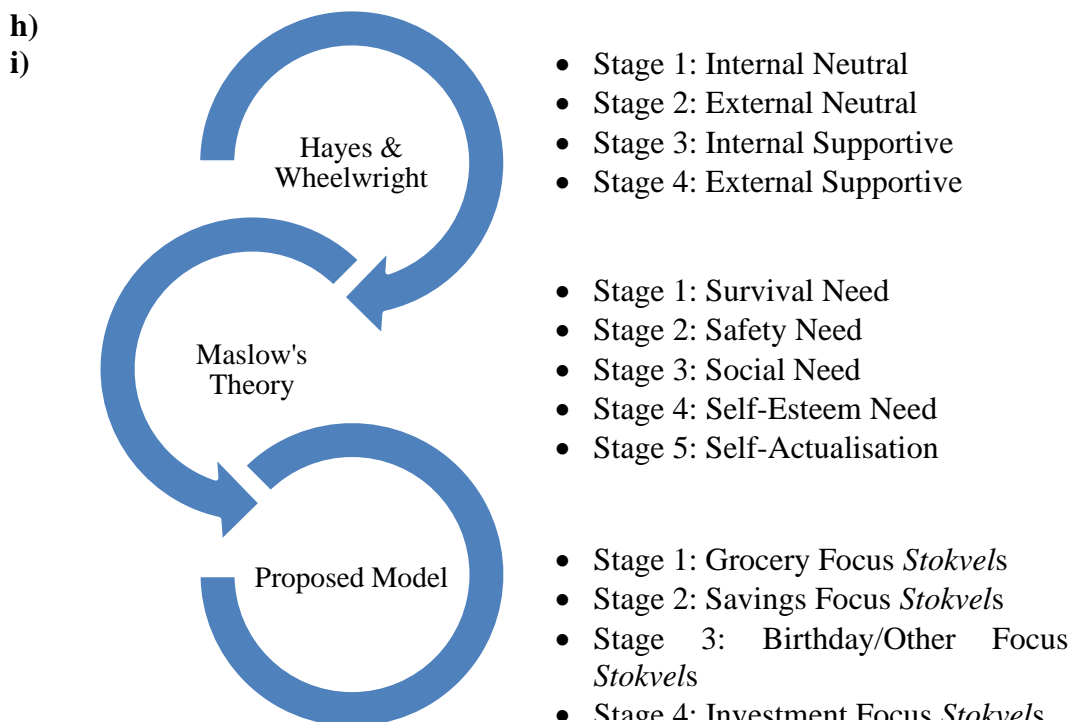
h)
i)

Hayes & Wheelwright

- Stage 1: Internal Neutral
- Stage 2: External Neutral
- Stage 3: Internal Supportive
- Stage 4: External Supportive

Maslow's Theory

- Stage 1: Survival Need
- Stage 2: Safety Need
- Stage 3: Social Need
- Stage 4: Self-Esteem Need
- Stage 5: Self-Actualisation

Proposed Model

- Stage 1: Grocery Focus *Stokvel*s
- Stage 2: Savings Focus *Stokvel*s
- Stage 3: Birthday/Other Focus *Stokvel*s
- Stage 4: Investment Focus *Stokvel*s